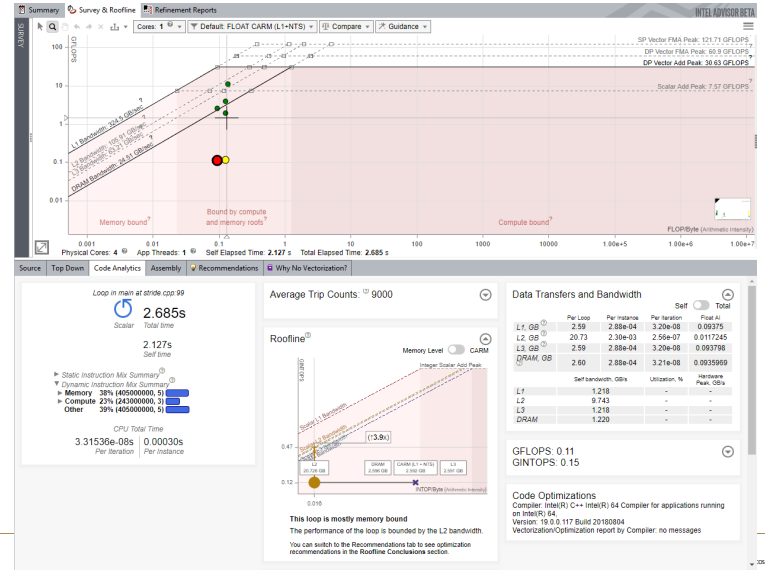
Summary | Survey & Roofline | Refinement Reports

INTEL ADVISOR BETA

SURVEY

Cores: 1 | Default: FLOAT CARM (L1+NTS) | Compare | Guidance

GFLOPS

SP Vector FMA Peak: 121.71 GFLOPS
DP Vector FMA Peak: 60.9 GFLOPS
DP Vector Add Peak: 30.63 GFLOPS
Scalar Add Peak: 7.57 GFLOPS

L1 Bandwidth: 324.9 GB/sec
L2 Bandwidth: 98.91 GB/sec
L3 Bandwidth: 63.1 GB/sec
DRAM Bandwidth: 24.51 GB/sec

100
10
1
0.1
0.01

Memory bound
Bound by compute and memory roofs
Compute bound

0.001 0.01 0.1 1 10 100 1000 10000 1.00e+5 1.00e+6 1.00e+7

FLOP/Byte (Arithmetic Intensity)

Physical Cores: 4 App Threads: 1 Self Elapsed Time: 2.127 s Total Elapsed Time: 2.685 s

Source | Top Down | Code Analytics | Assembly | Recommendations | Why No Vectorization?

Loop in main at stride.cpp:99

Scalar 2.685s Total time

2.127s Self time

Static Instruction Mix Summary
Dynamic Instruction Mix Summary
Memory 38% (405000000, 5)
Compute 23% (243000000, 3)
Other 39% (405000000, 5)

CPU Total Time
3.31536e-08s Per Iteration | 0.00030s Per Instance

Average Trip Counts: 9000

Roofline

Memory Level CARM

GFLOPS

Integer Scalar Add Peak

Scalar L1 Bandwidth
DRAM Bandwidth
L3 Bandwidth

(13.9x)

0.47
0.12

L2 20.726 GB
DRAM 2.096 GB
CARM (L1 + NTS) 2.592 GB
L3 2.591 GB

0.016

INTOP/Byte (Arithmetic Intensity)

This loop is mostly memory bound

The performance of the loop is bounded by the L2 bandwidth.

You can switch to the Recommendations tab to see optimization recommendations in the Roofline Conclusions section.

Data Transfers and Bandwidth

Self Total

| | Per Loop | Per Instance | Per Iteration | Float AI |
|---|---|---|---|---|
| L1, GB | 2.59 | 2.88e-04 | 3.20e-08 | 0.09375 |
| L2, GB | 20.73 | 2.30e-03 | 2.56e-07 | 0.0117245 |
| L3, GB | 2.59 | 2.88e-04 | 3.20e-08 | 0.093798 |
| DRAM, GB | 2.60 | 2.88e-04 | 3.21e-08 | 0.0935969 |

| | Self bandwidth, GB/s | Utilization, % | Hardware Peak, GB/s |
|---|---|---|---|
| L1 | 1.218 | - | - |
| L2 | 9.743 | - | - |
| L3 | 1.218 | - | - |
| DRAM | 1.220 | - | - |

GFLOPS: 0.11
GINTOPS: 0.15

Code Optimizations
Compiler: Intel(R) C++ Intel(R) 64 Compiler for applications running on Intel(R) 64,
Version: 19.0.0.117 Build 20180804
Vectorization/Optimization report by Compiler: no messages